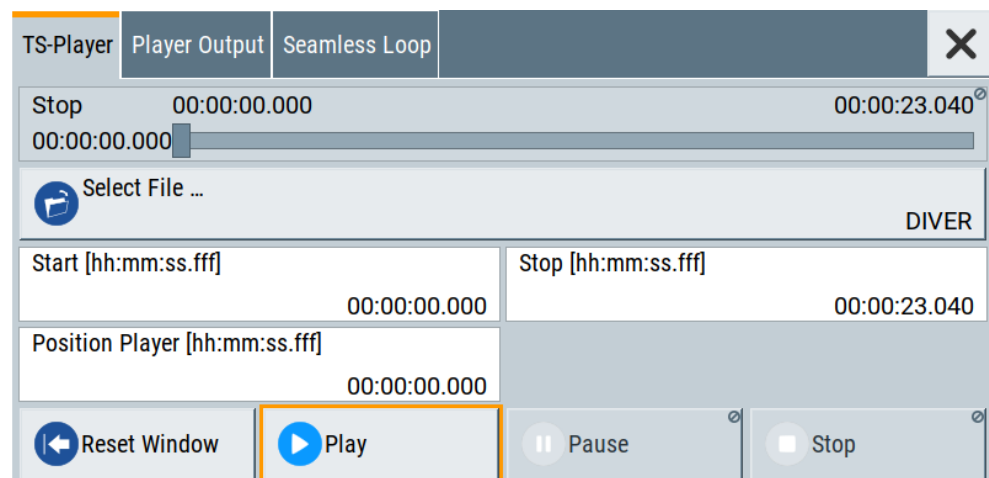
TS-Player Player Output Seamless Loop ✕

Stop 00:00:00.000 00:00:23.040

00:00:00.000

Select File ...

DIVER

Start [hh:mm:ss.fff]

00:00:00.000

Stop [hh:mm:ss.fff]

00:00:23.040

Position Player [hh:mm:ss.fff]

00:00:00.000

Reset Window Play Pause Stop